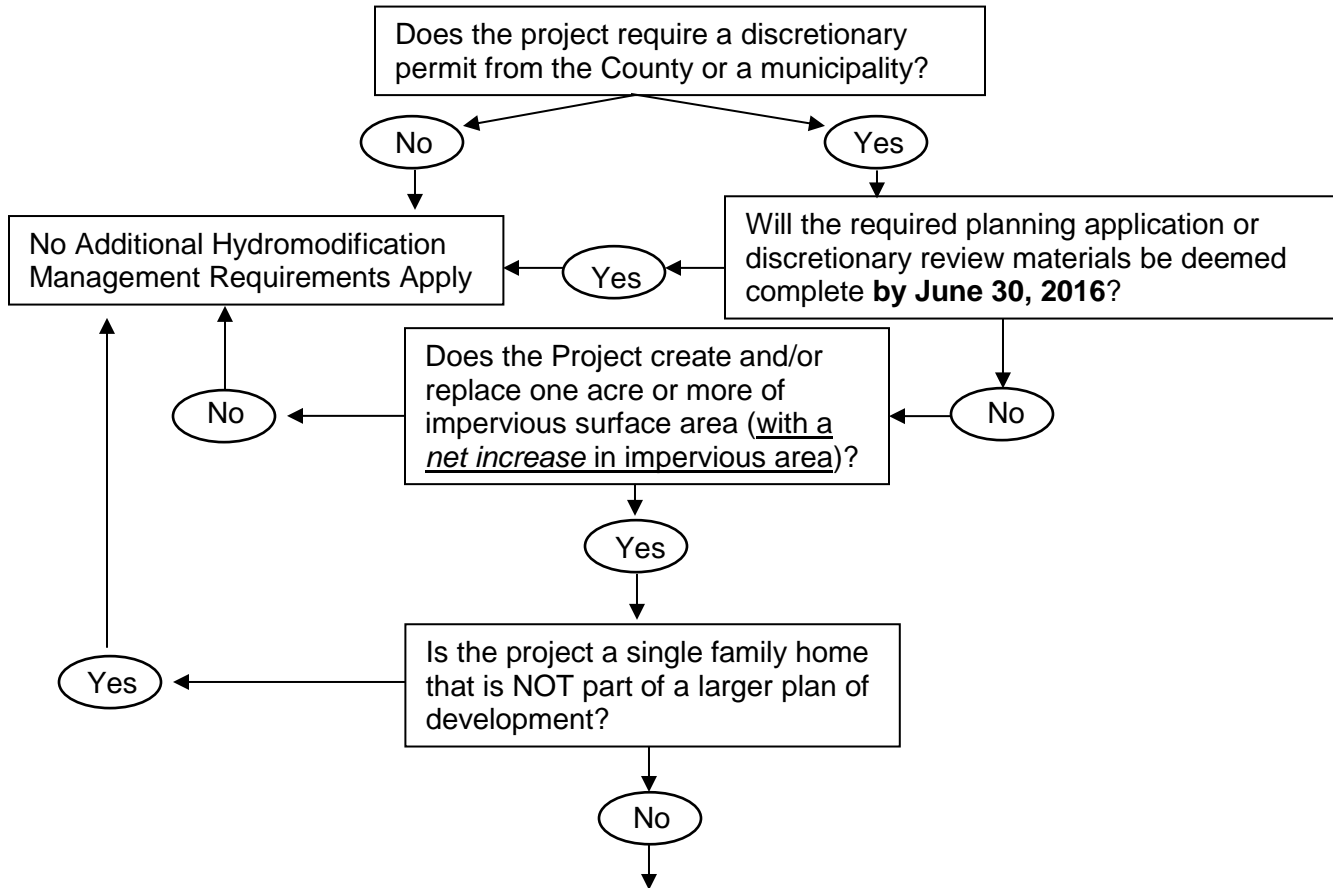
Does the project require a discretionary permit from the County or a municipality?

No

Yes

No Additional Hydromodification Management Requirements Apply

Yes

Will the required planning application or discretionary review materials be deemed complete **by June 30, 2016**?

Does the Project create and/or replace one acre or more of impervious surface area (with a *net increase* in impervious area)?

No

No

Yes

Yes

Is the project a single family home that is NOT part of a larger plan of development?

No